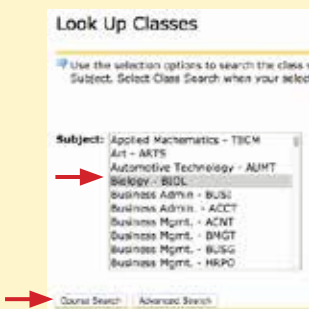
Look Up Classes

Use the selection options to search the class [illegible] Subject. Select Class Search when your selec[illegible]

Subject: Applied Mathematics - TBCM
Art - ARTS
Automotive Technology - AUMT
Biology - BIOL
Business Admin - BUSI
Business Admin - ACCT
Business Mgmt. - ACNT
Business Mgmt. - BMGT
Business Mgmt. - BUSG
Business Mgmt. - HRPO

Course Search   Advanced Search